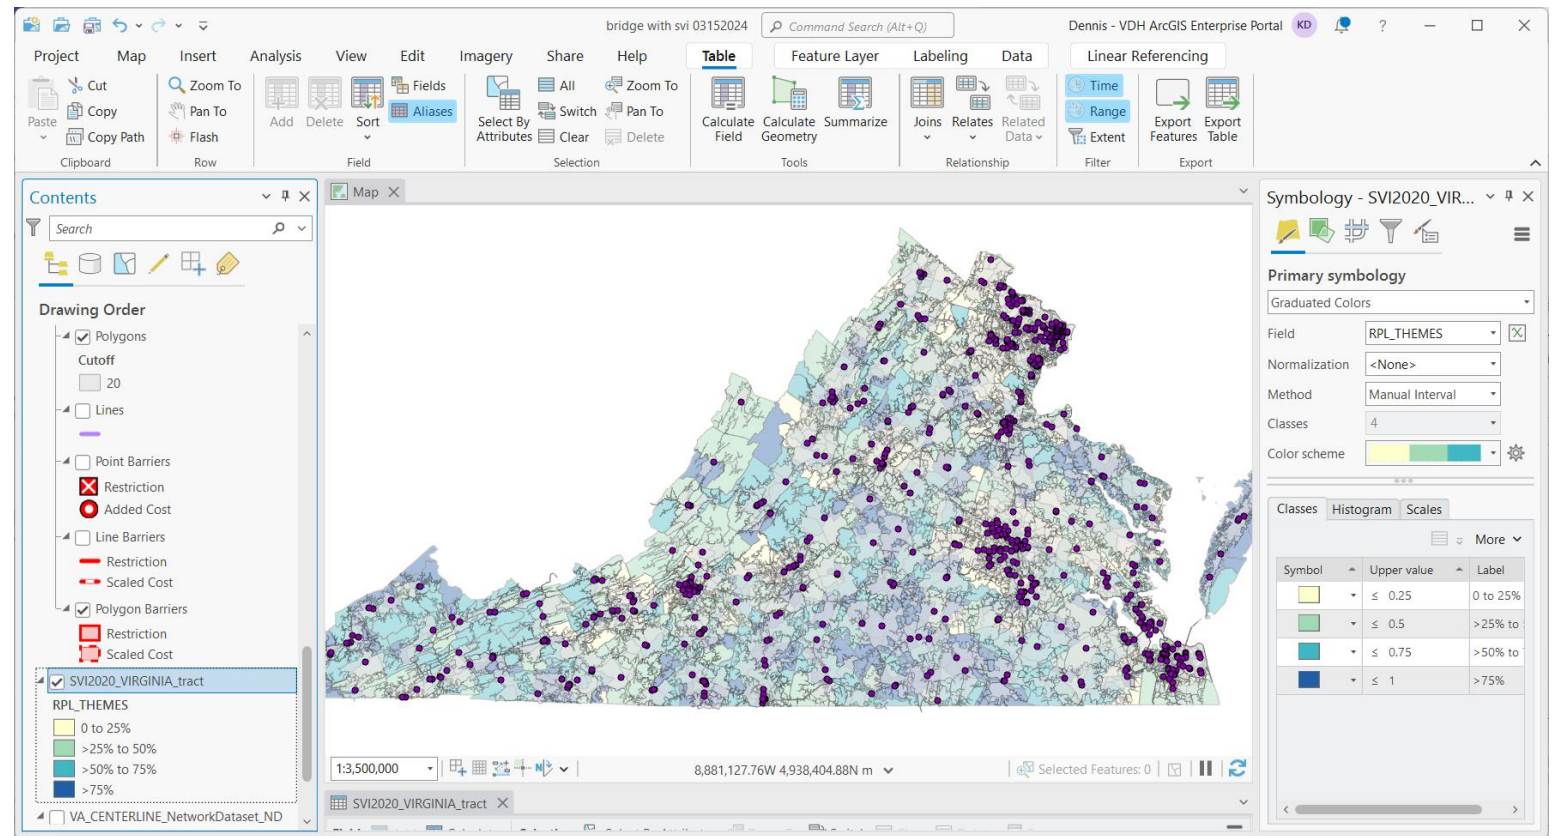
bridge with svi 03152024
Command Search (Alt+Q)
Dennis - VDH ArcGIS Enterprise Portal KD

Project Map Insert Analysis View Edit Imagery Share Help Table Feature Layer Labeling Data Linear Referencing

Paste Cut Copy Copy Path
Clipboard
Zoom To Pan To Flash
Row
Add Delete Sort Fields Aliases
Field
Select By Attributes All Switch Clear Zoom To Pan To Delete
Selection
Calculate Field Calculate Geometry Summarize
Tools
Joins Relates Related Data
Relationship
Time Range Extent
Filter
Export Features Export Table
Export

Contents
Search
Drawing Order
Polygons
Cutoff
20
Lines
Point Barriers
Restriction
Added Cost
Line Barriers
Restriction
Scaled Cost
Polygon Barriers
Restriction
Scaled Cost
SVI2020_VIRGINIA_tract
RPL_THEMES
0 to 25%
>25% to 50%
>50% to 75%
>75%
VA_CENTERLINE_NetworkDataset_ND

Map
1:3,500,000
8,881,127.76W 4,938,404.88N m
Selected Features: 0
SVI2020_VIRGINIA_tract

Symbology - SVI2020_VIR...
Primary symbology
Graduated Colors
Field RPL_THEMES
Normalization <None>
Method Manual Interval
Classes 4
Color scheme
Classes Histogram Scales
More

| Symbol | Upper value | Label |
|---|---|---|
| | ≤ 0.25 | 0 to 25% |
| | ≤ 0.5 | >25% to |
| | ≤ 0.75 | >50% to |
| | ≤ 1 | >75% |